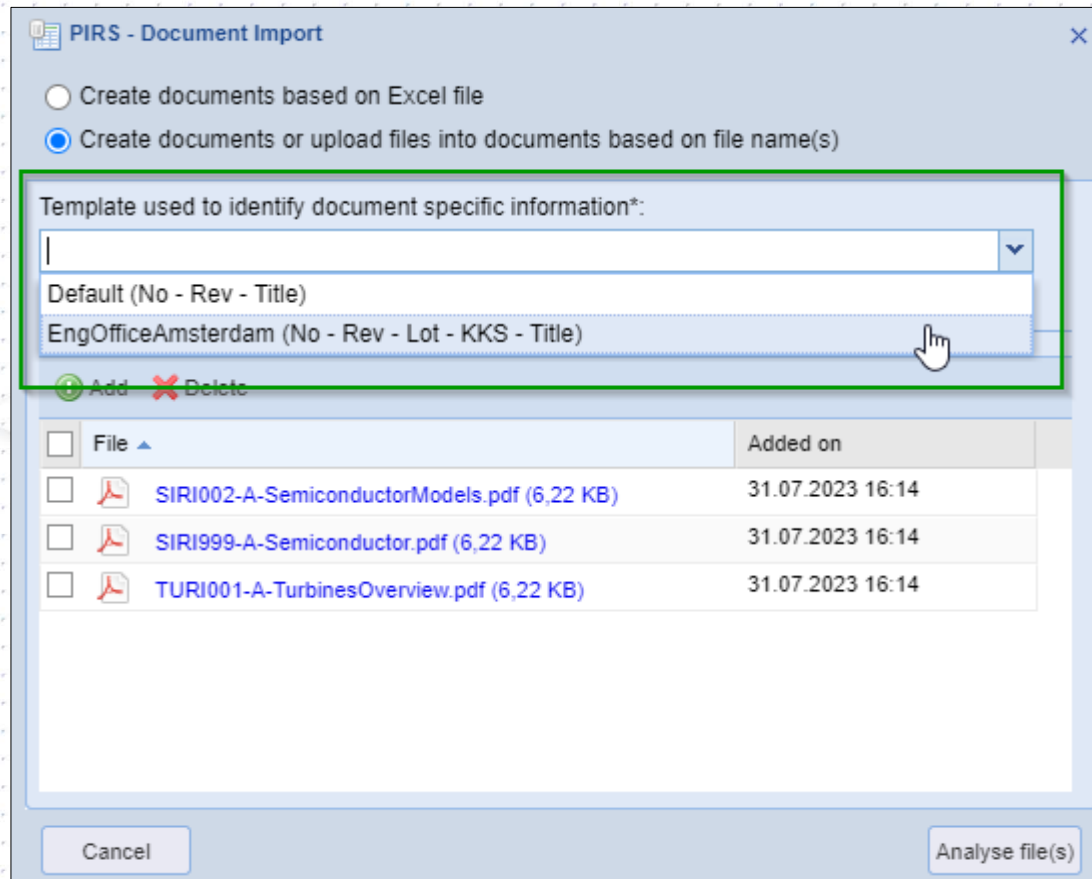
PIRS - Document Import

×

Create documents based on Excel file

Create documents or upload files into documents based on file name(s)

Template used to identify document specific information*:

Default (No - Rev - Title)

EngOfficeAmsterdam (No - Rev - Lot - KKS - Title)

Add Delete

| | File | Added on |
|---|---|---|
| | SIRI002-A-SemiconductorModels.pdf (6,22 KB) | 31.07.2023 16:14 |
| | SIRI999-A-Semiconductor.pdf (6,22 KB) | 31.07.2023 16:14 |
| | TURI001-A-TurbinesOverview.pdf (6,22 KB) | 31.07.2023 16:14 |

Cancel

Analyse file(s)